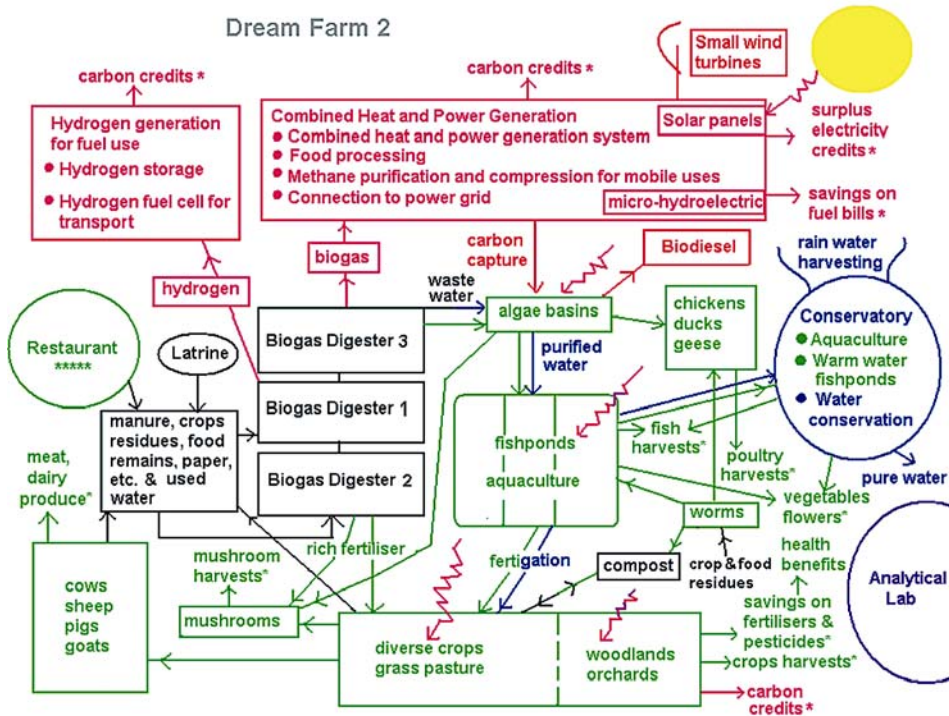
Dream Farm 2

carbon credits *

Hydrogen generation for fuel use
● Hydrogen storage
● Hydrogen fuel cell for transport

carbon credits *

Small wind turbines

Combined Heat and Power Generation
● Combined heat and power generation system
● Food processing
● Methane purification and compression for mobile uses
● Connection to power grid

Solar panels

micro-hydroelectric

surplus electricity credits *

savings on fuel bills *

hydrogen

biogas

carbon capture

Biodiesel

waste water

rain water harvesting

Restaurant *****

Latrine

Biogas Digester 3

algae basins

chickens ducks geese

Conservatory
● Aquaculture
● Warm water fishponds
● Water conservation

purified water

Biogas Digester 1

manure, crops residues, food remains, paper, etc. & used water

fishponds

aquaculture

fish harvests*

poultry harvests*

pure water

meat, dairy produce*

Biogas Digester 2

vegetables flowers*

worms

mushroom harvests*

rich fertiliser

health benefits

Analytical Lab

fertigation

compost

crop & food residues

cows sheep pigs goats

mushrooms

savings on fertilisers & pesticides*

diverse crops grass pasture

woodlands orchards

crops harvests*

carbon credits *